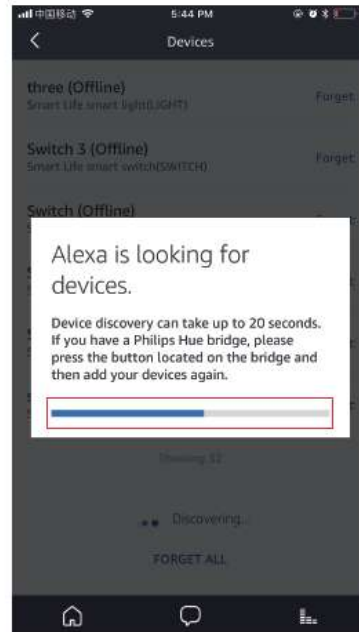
中国移动 5:44 PM

Devices

three (Offline)
Smart Life smart light(LIGHT)
Forget

Switch 3 (Offline)
Smart Life smart switch(SWITCH)
Forget

Switch (Offline)

Alexa is looking for devices.

Device discovery can take up to 20 seconds. If you have a Philips Hue bridge, please press the button located on the bridge and then add your devices again.

Showing 32

Discovering...

FORGET ALL